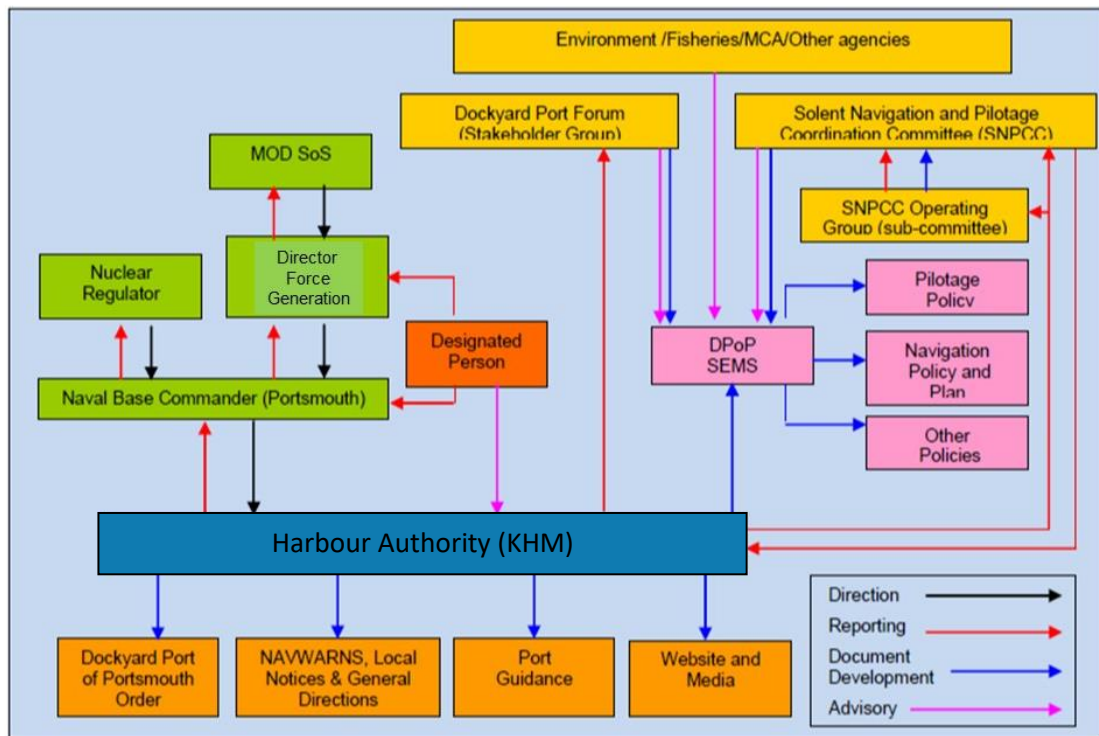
Environment /Fisheries/MCA/Other agencies

Dockyard Port Forum (Stakeholder Group)

Solent Navigation and Pilotage Coordination Committee (SNPCC)

MOD SoS

SNPCC Operating Group (sub-committee)

Nuclear Regulator

Director Force Generation

Designated Person

Pilotage Policy

DPoP SEMS

Navigation Policy and Plan

Naval Base Commander (Portsmouth)

Other Policies

Harbour Authority (KHM)

Dockyard Port of Portsmouth Order

NAVWARNS, Local Notices & General Directions

Port Guidance

Website and Media

Direction

Reporting

Document Development

Advisory